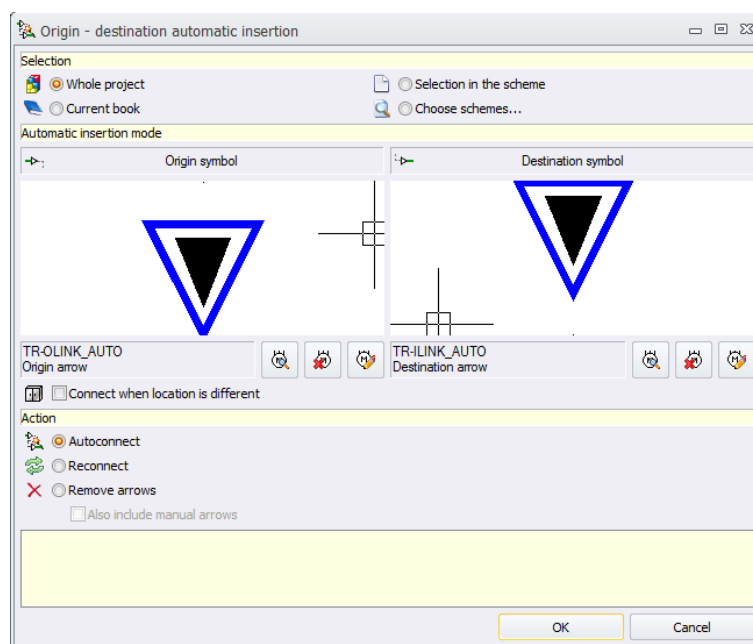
Origin - destination automatic insertion

Selection

Whole project

Selection in the scheme

Current book

Choose schemes...

Automatic insertion mode

Origin symbol

Destination symbol

TR-OLINK_AUTO
Origin arrow

TR-ILINK_AUTO
Destination arrow

Connect when location is different

Action

Autoconnect

Reconnect

Remove arrows

Also include manual arrows

OK

Cancel